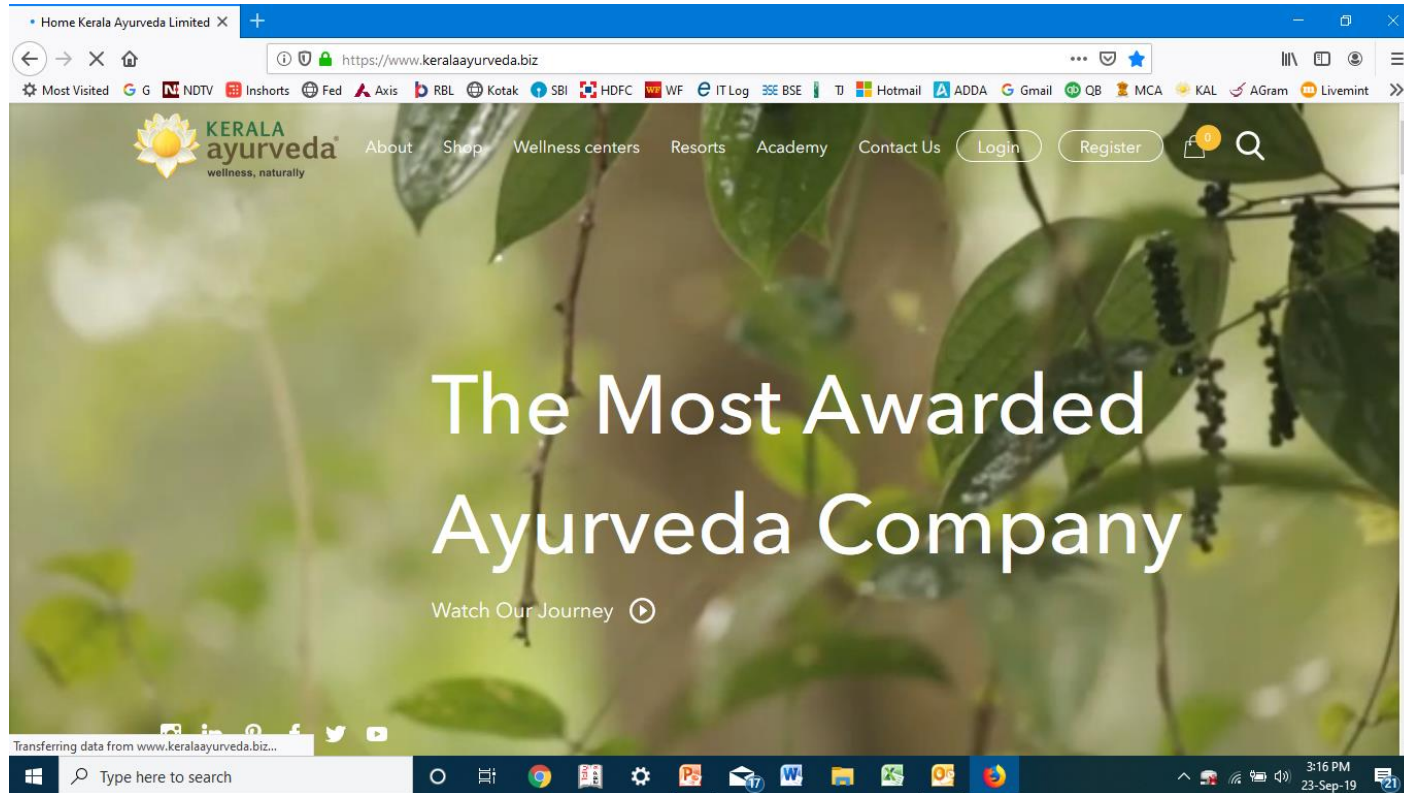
• Home Kerala Ayurveda Limited ×

https://www.keralaayurveda.biz

Most Visited G G NDTV Inshorts Fed Axis RBL Kotak SBI HDFC WF IT Log BSE TJ Hotmail ADDA G Gmail QB MCA KAL AGram Livemint

KERALA ayurveda wellness, naturally

About Shop Wellness centers Resorts Academy Contact Us Login Register 0

The Most Awarded Ayurveda Company

Watch Our Journey

Transferring data from www.keralaayurveda.biz...

Type here to search

17

3:16 PM 23-Sep-19 21